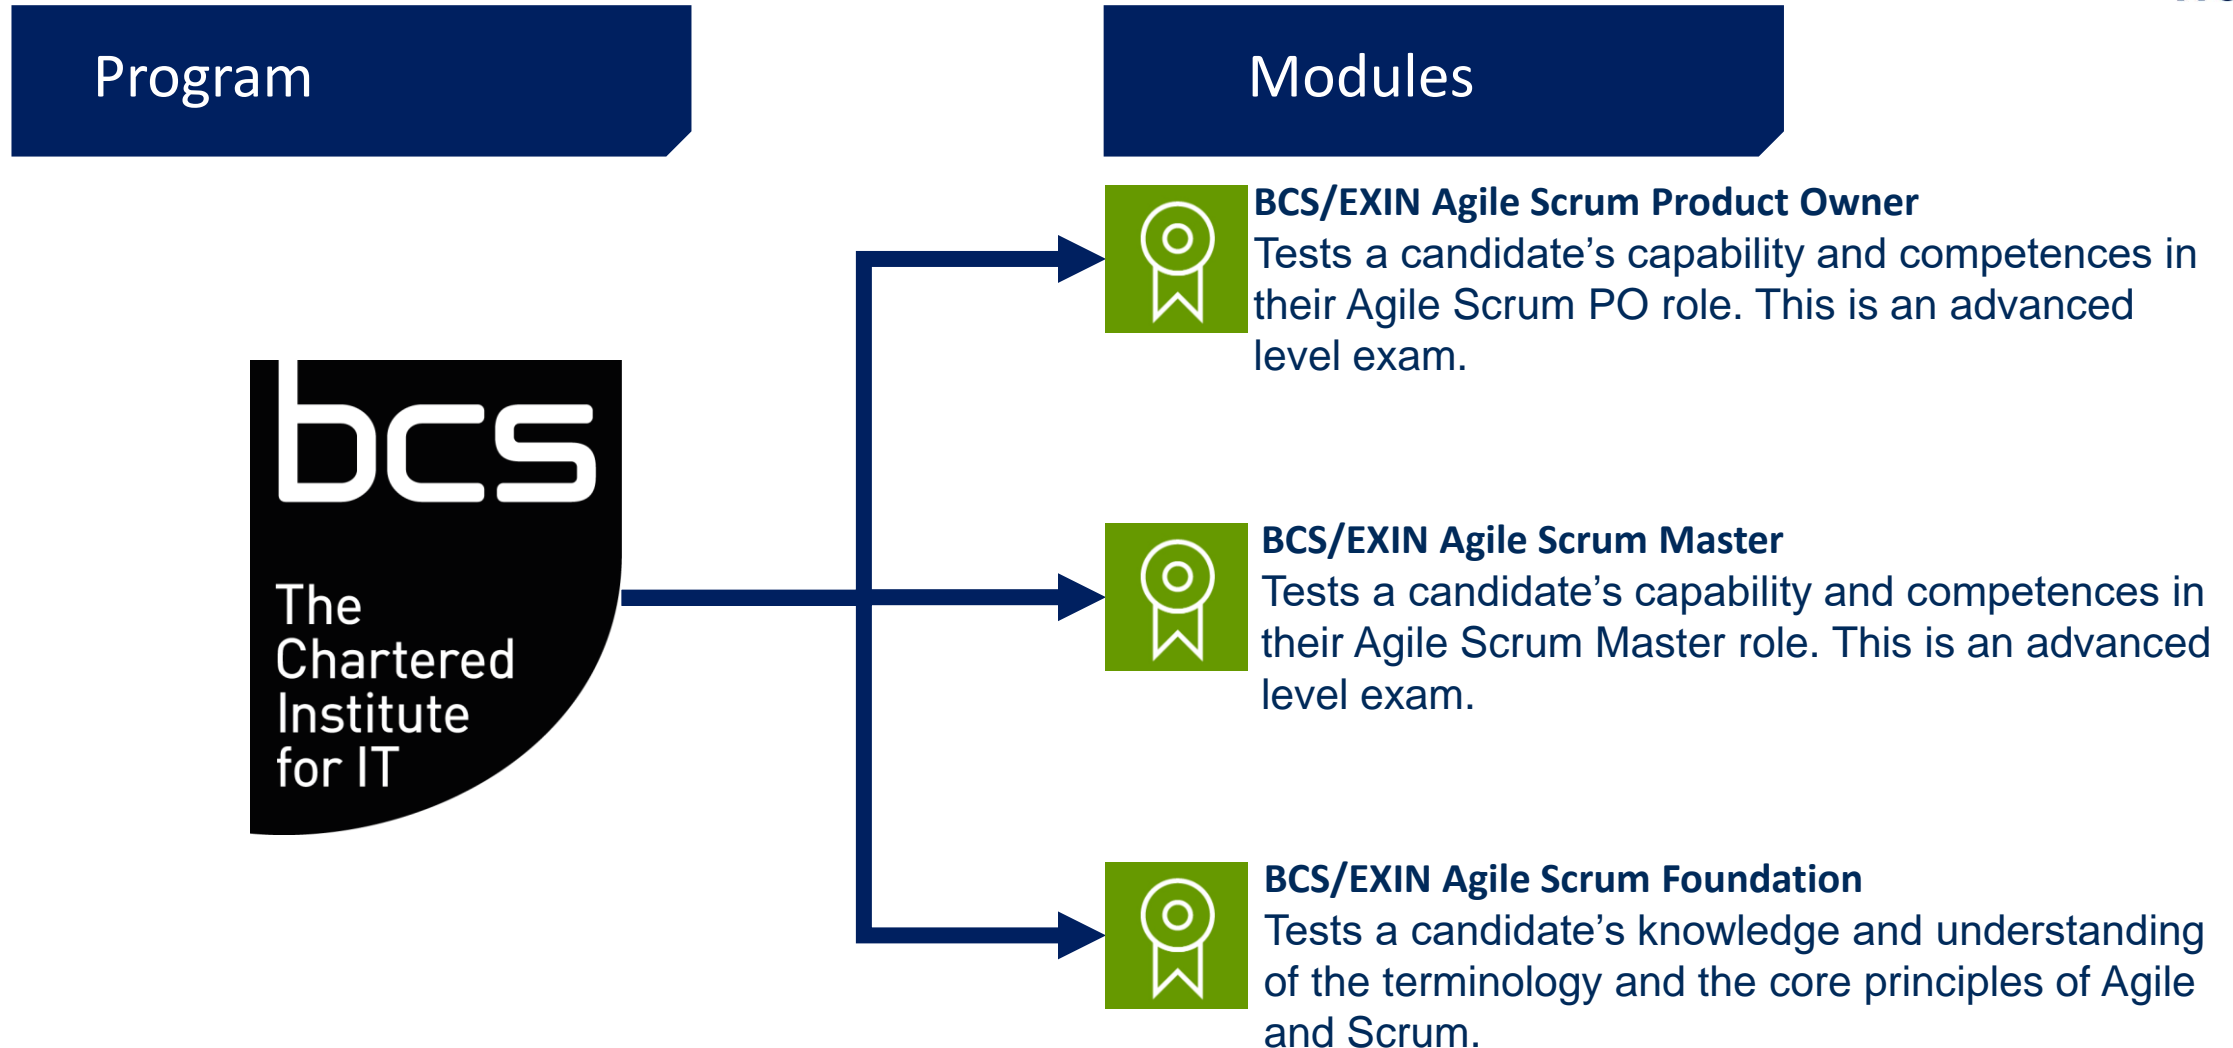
Program

Modules

bcs

The Chartered Institute for IT

BCS/EXIN Agile Scrum Product Owner
Tests a candidate's capability and competences in their Agile Scrum PO role. This is an advanced level exam.

BCS/EXIN Agile Scrum Master
Tests a candidate's capability and competences in their Agile Scrum Master role. This is an advanced level exam.

BCS/EXIN Agile Scrum Foundation
Tests a candidate's knowledge and understanding of the terminology and the core principles of Agile and Scrum.